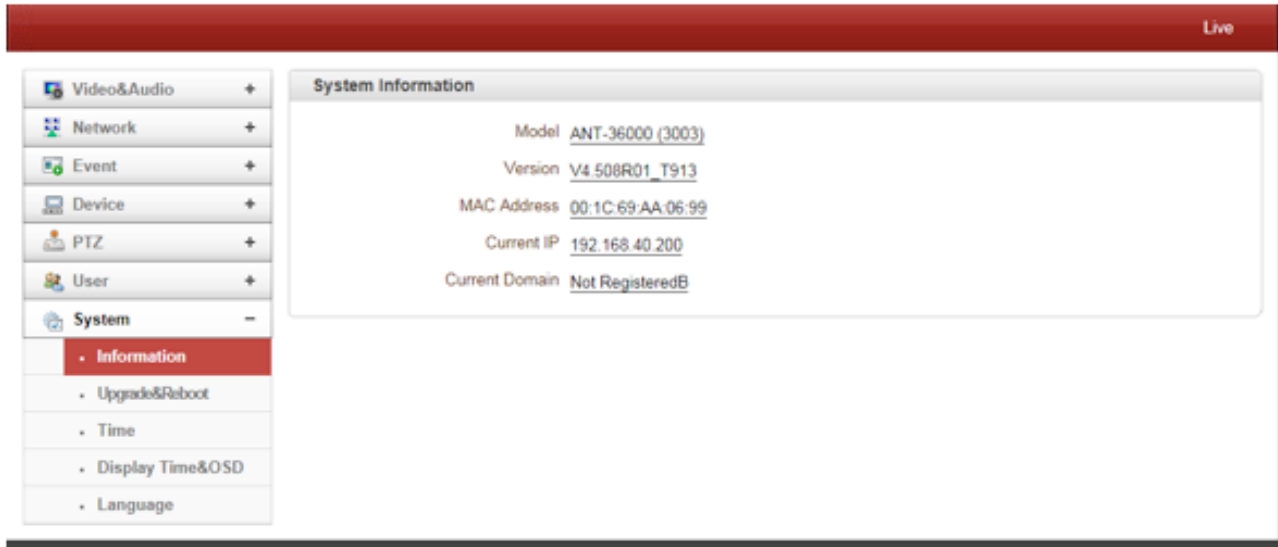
Live

Video&Audio +
Network +
Event +
Device +
PTZ +
User +
System −
• Information
• Upgrade&Reboot
• Time
• Display Time&OSD
• Language

System Information

| | |
|---|---|
| Model | ANT-36000 (3003) |
| Version | V4.508R01_T913 |
| MAC Address | 00:1C:69:AA:06:99 |
| Current IP | 192.168.40.200 |
| Current Domain | Not RegisteredB |